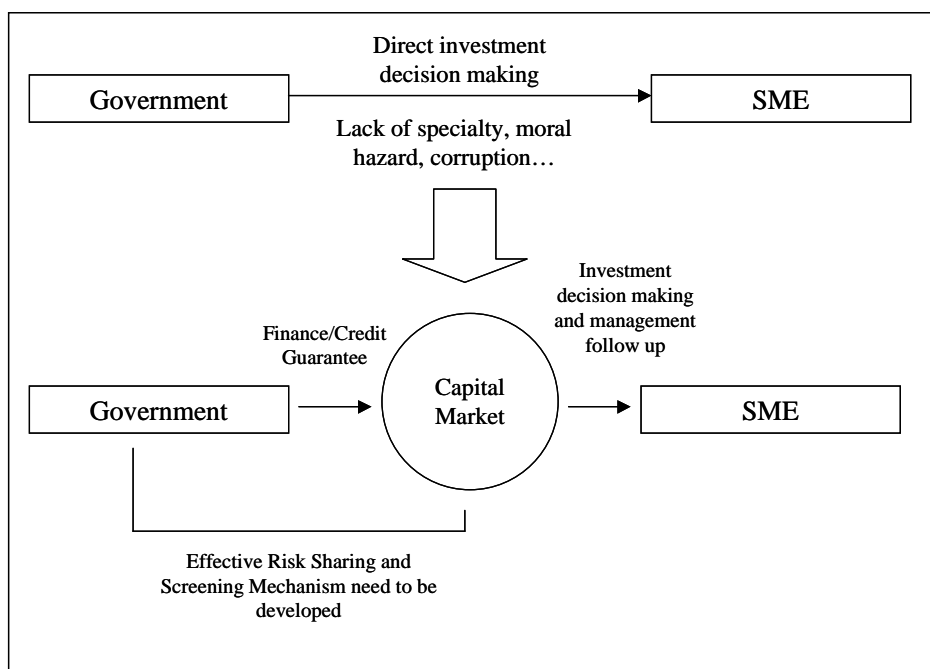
Direct investment decision making

Government

SME

Lack of specialty, moral hazard, corruption…

Investment decision making and management follow up

Finance/Credit Guarantee

Capital Market

Government

SME

Effective Risk Sharing and Screening Mechanism need to be developed